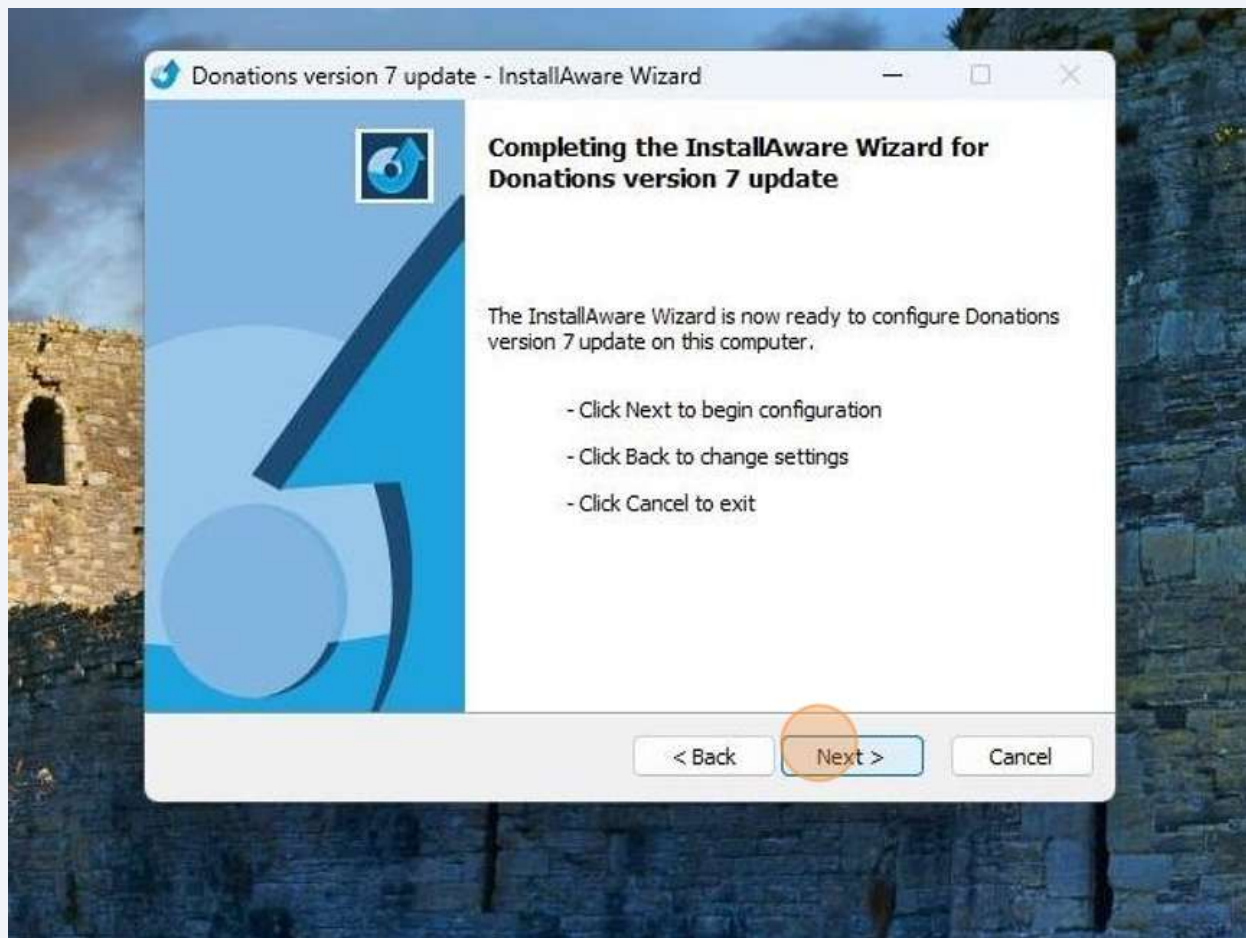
Donations version 7 update - InstallAware Wizard

Completing the InstallAware Wizard for Donations version 7 update

The InstallAware Wizard is now ready to configure Donations version 7 update on this computer.

- Click Next to begin configuration

- Click Back to change settings

- Click Cancel to exit

< Back
Next >
Cancel